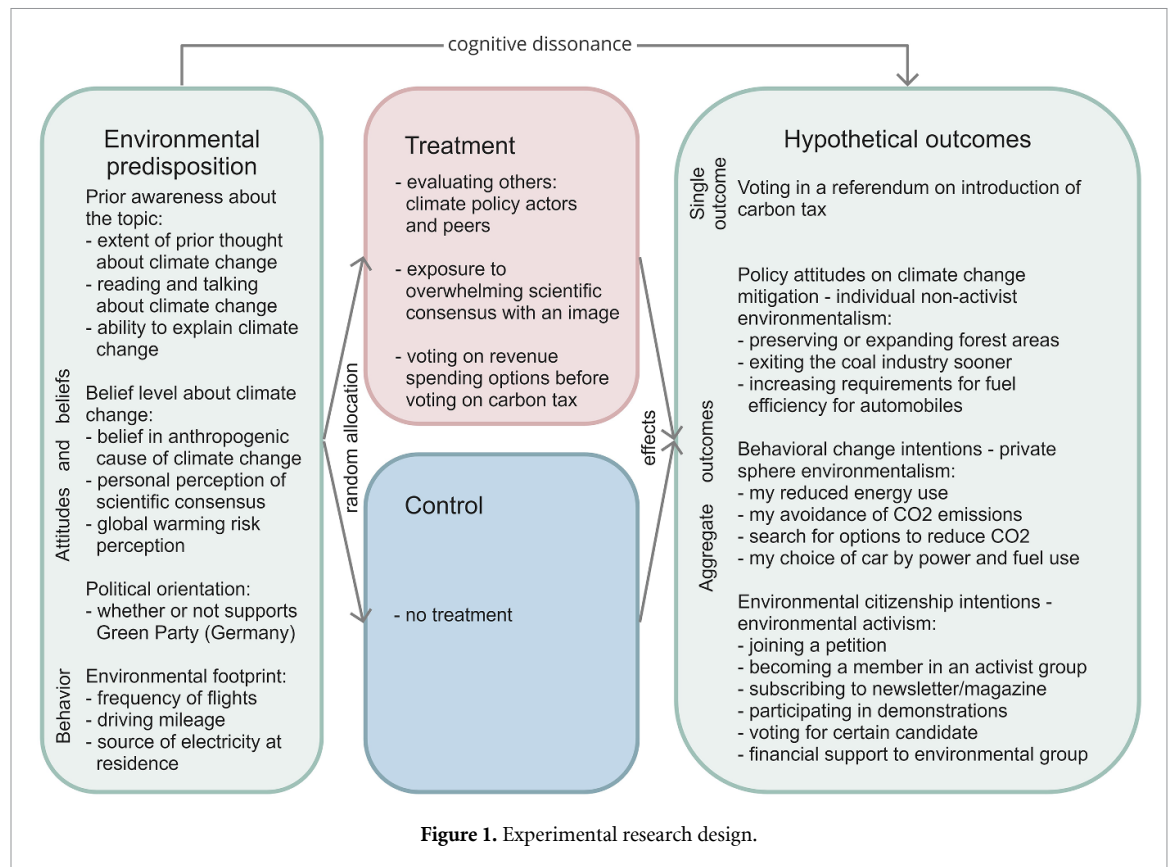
cognitive dissonance

Environmental predisposition

Attitudes and beliefs

Prior awareness about the topic:
- extent of prior thought about climate change
- reading and talking about climate change
- ability to explain climate change

Belief level about climate change:
- belief in anthropogenic cause of climate change
- personal perception of scientific consensus
- global warming risk perception

Political orientation:
- whether or not supports Green Party (Germany)

Behavior

Environmental footprint:
- frequency of flights
- driving mileage
- source of electricity at residence

random allocation

Treatment
- evaluating others: climate policy actors and peers
- exposure to overwhelming scientific consensus with an image
- voting on revenue spending options before voting on carbon tax

Control
- no treatment

effects

Hypothetical outcomes

Single outcome

Voting in a referendum on introduction of carbon tax

Aggregate outcomes

Policy attitudes on climate change mitigation - individual non-activist environmentalism:
- preserving or expanding forest areas
- exiting the coal industry sooner
- increasing requirements for fuel efficiency for automobiles

Behavioral change intentions - private sphere environmentalism:
- my reduced energy use
- my avoidance of CO2 emissions
- search for options to reduce CO2
- my choice of car by power and fuel use

Environmental citizenship intentions - environmental activism:
- joining a petition
- becoming a member in an activist group
- subscribing to newsletter/magazine
- participating in demonstrations
- voting for certain candidate
- financial support to environmental group

Figure 1. Experimental research design.